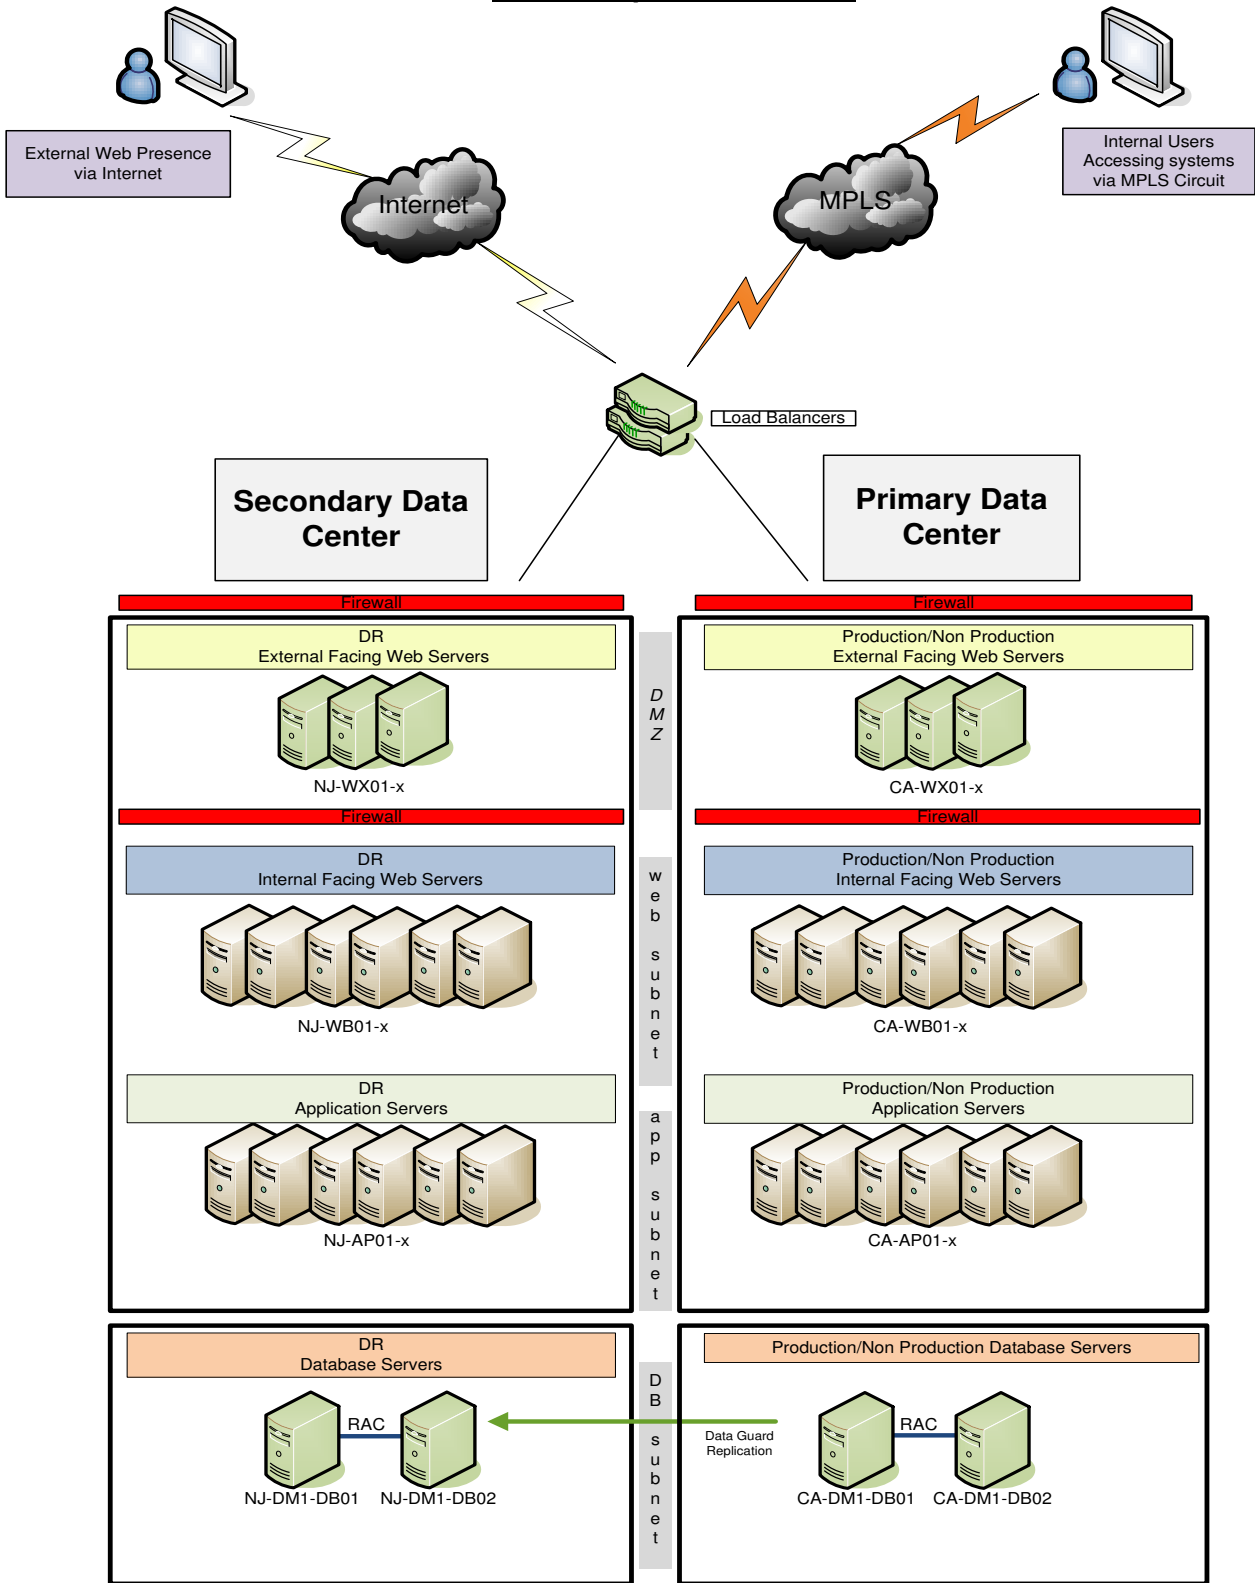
External Web Presence via Internet

Internet

MPLS

Internal Users Accessing systems via MPLS Circuit

Load Balancers

Secondary Data Center

Primary Data Center

Firewall

DR
External Facing Web Servers

NJ-WX01-x

Firewall

DR
Internal Facing Web Servers

NJ-WB01-x

DR
Application Servers

NJ-AP01-x

DMZ

web subnet

app subnet

Firewall

Production/Non Production
External Facing Web Servers

CA-WX01-x

Firewall

Production/Non Production
Internal Facing Web Servers

CA-WB01-x

Production/Non Production
Application Servers

CA-AP01-x

DR
Database Servers

RAC

NJ-DM1-DB01 NJ-DM1-DB02

DB subnet

Data Guard Replication

Production/Non Production Database Servers

RAC

CA-DM1-DB01 CA-DM1-DB02